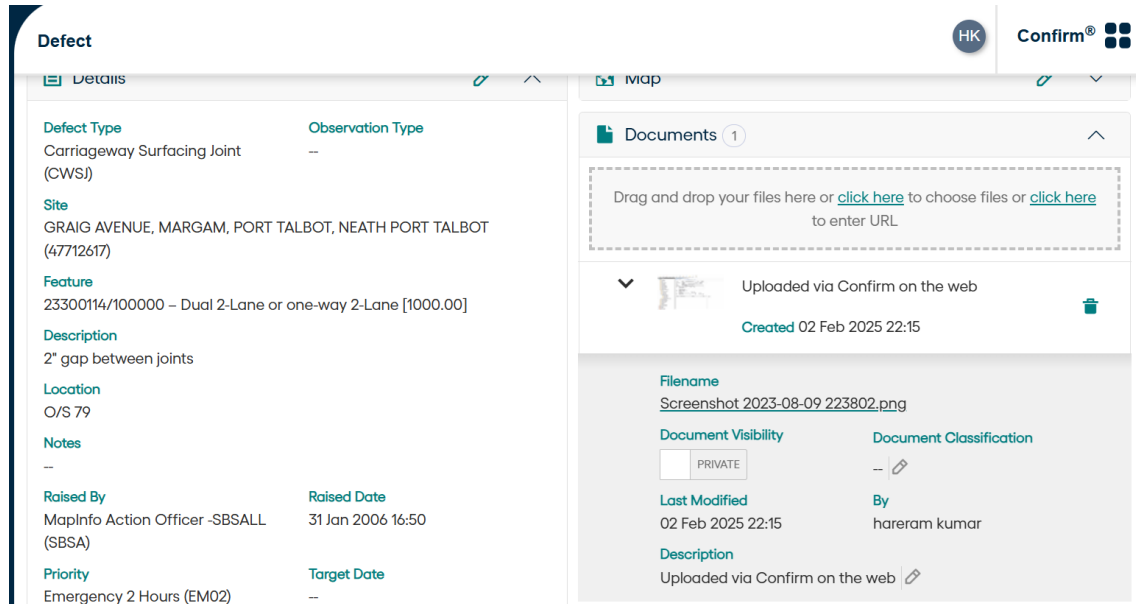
Defect

HK Confirm®

Details

Defect Type
Carriageway Surfacing Joint (CWSJ)

Observation Type
--

Site
GRAIG AVENUE, MARGAM, PORT TALBOT, NEATH PORT TALBOT (47712617)

Feature
23300114/100000 – Dual 2-Lane or one-way 2-Lane [1000.00]

Description
2" gap between joints

Location
O/S 79

Notes
--

Raised By
MapInfo Action Officer -SBSALL (SBSA)

Raised Date
31 Jan 2006 16:50

Priority
Emergency 2 Hours (EM02)

Target Date
--

Map

Documents 1

Drag and drop your files here or click here to choose files or click here to enter URL

Uploaded via Confirm on the web

Created 02 Feb 2025 22:15

Filename
Screenshot 2023-08-09 223802.png

Document Visibility
PRIVATE

Document Classification
--

Last Modified
02 Feb 2025 22:15

By
hareram kumar

Description
Uploaded via Confirm on the web